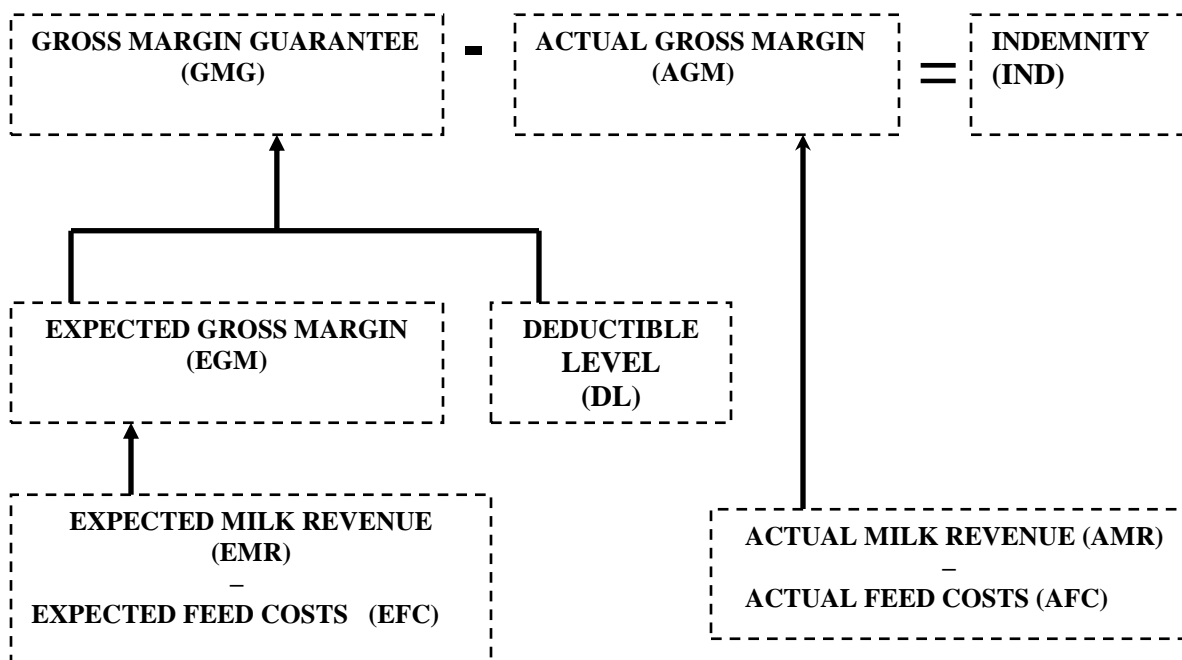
GROSS MARGIN GUARANTEE (GMG)

-

ACTUAL GROSS MARGIN (AGM)

=

INDEMNITY (IND)

EXPECTED GROSS MARGIN (EGM)

DEDUCTIBLE LEVEL (DL)

EXPECTED MILK REVENUE (EMR)
–
EXPECTED FEED COSTS (EFC)

ACTUAL MILK REVENUE (AMR)
–
ACTUAL FEED COSTS (AFC)